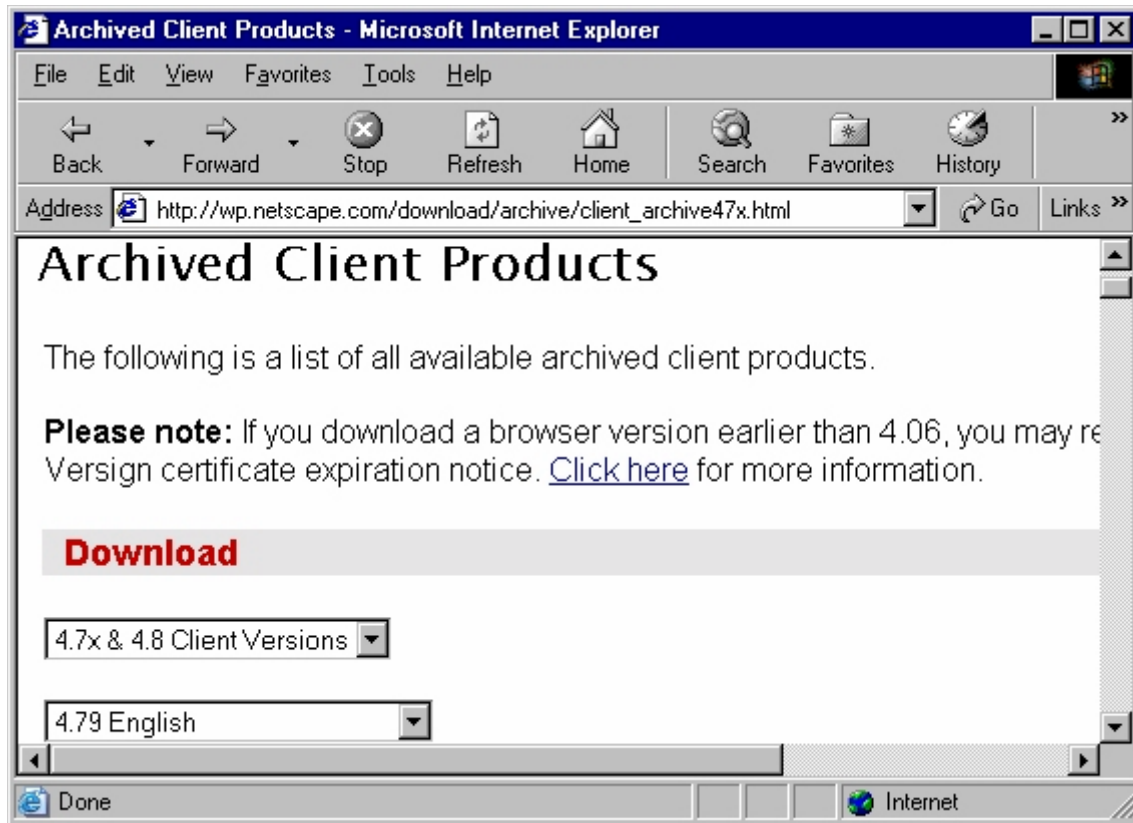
Archived Client Products - Microsoft Internet Explorer

File Edit View Favorites Tools Help

Back Forward Stop Refresh Home Search Favorites History

Address http://wp.netscape.com/download/archive/client_archive47x.html Go Links

Archived Client Products

The following is a list of all available archived client products.

**Please note:** If you download a browser version earlier than 4.06, you may re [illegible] Versign certificate expiration notice. Click here for more information.

Download

4.7x & 4.8 Client Versions

4.79 English

Done Internet